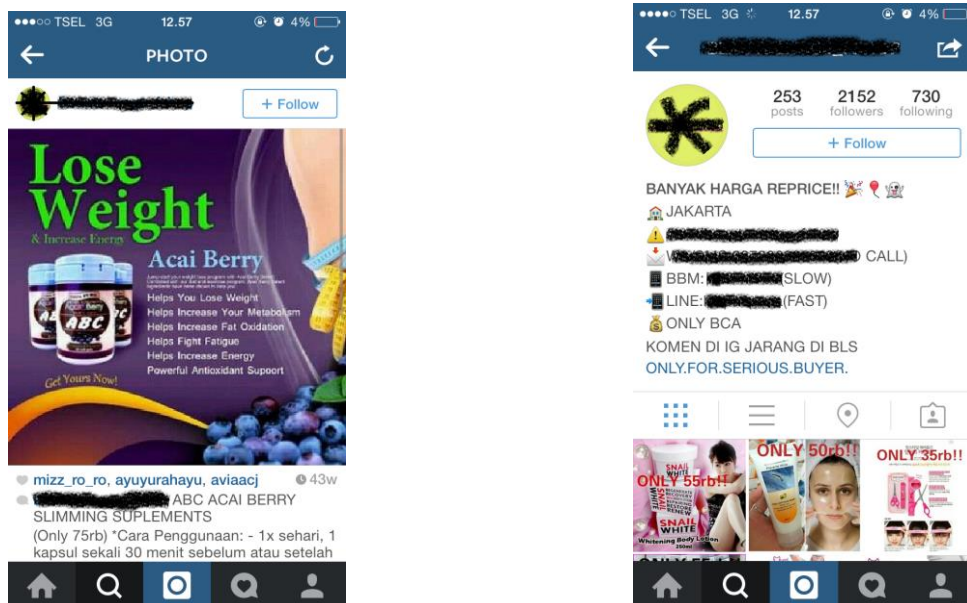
●●●○○ TSEL 3G 12.57 4%

PHOTO

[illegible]

+ Follow

Lose Weight

& Increase Energy

Acai Berry

ABC

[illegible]

Helps You Lose Weight
Helps Increase Your Metabolism
Helps Increase Fat Oxidation
Helps Fight Fatigue
Helps Increase Energy
Powerful Antioxidant Support

Get Yours Now!

mizz_ro_ro, ayuyurahayu, aviaacj 43w

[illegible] ABC ACAI BERRY SLIMMING SUPLEMENTS

(Only 75rb) *Cara Penggunaan: - 1x sehari, 1 kapsul sekali 30 menit sebelum atau setelah

●●●○○ TSEL 3G 12.57 4%

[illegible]

253 posts
2152 followers
730 following

+ Follow

BANYAK HARGA REPRICE!!

JAKARTA

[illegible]

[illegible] CALL)

BBM: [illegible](SLOW)

LINE: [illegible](FAST)

ONLY BCA

KOMEN DI IG JARANG DI BLS

ONLY.FOR.SERIOUS.BUYER.

ONLY 55rb!!

SNAIL WHITE

Whitening Body Lotion

ONLY 50rb!!

ONLY 35rb!!